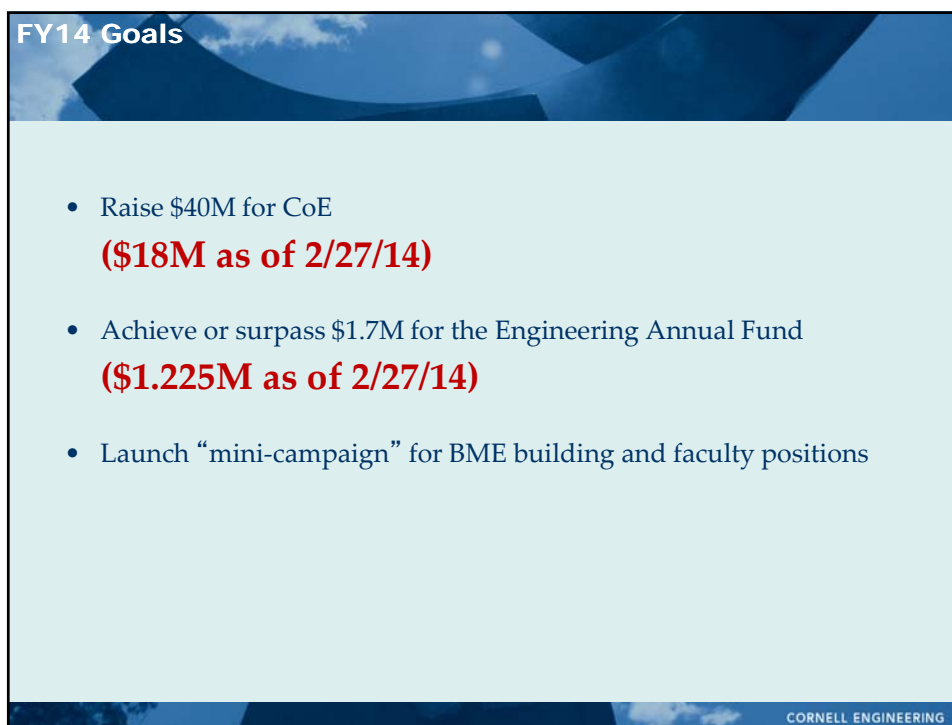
FY14 Goals

• Raise \$40M for CoE
(\$18M as of 2/27/14)

• Achieve or surpass \$1.7M for the Engineering Annual Fund
(\$1.225M as of 2/27/14)

• Launch "mini-campaign" for BME building and faculty positions

CORNELL ENGINEERING